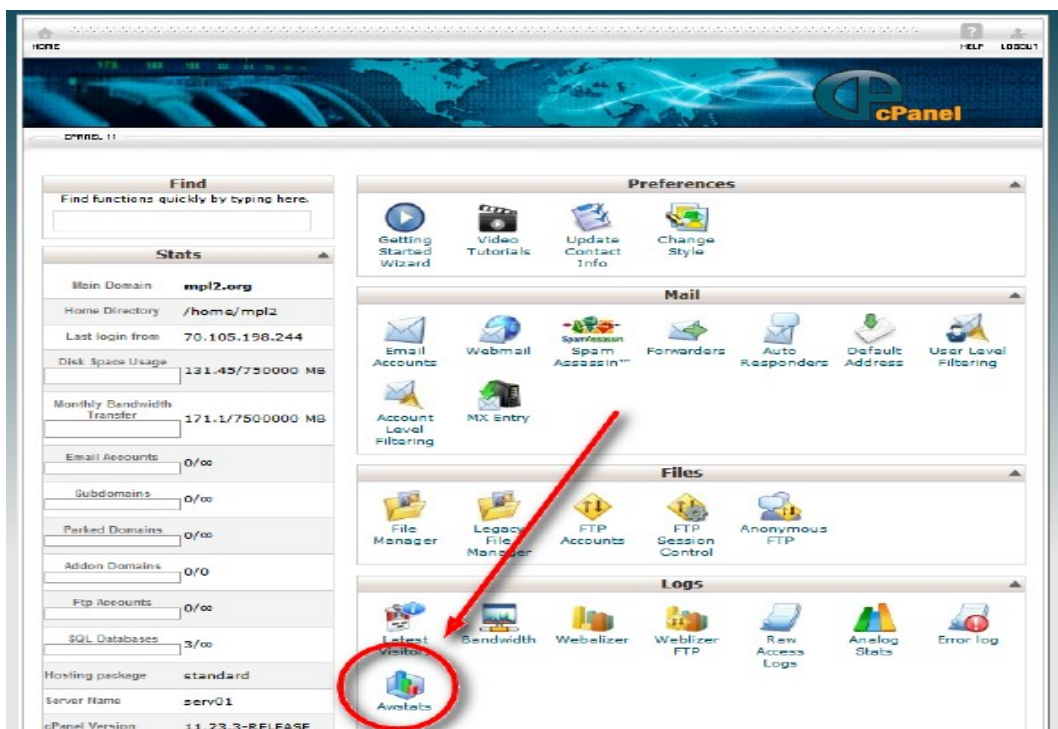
HOME

HELP LOGOUT

cPanel

CPANEL 11

Find
Find functions quickly by typing here.

Stats

| | |
|---|---|
| Main Domain | mpl2.org |
| Home Directory | /home/mpl2 |
| Last login from | 70.105.198.244 |
| Disk Space Usage | 131.45/750000 MB |
| Monthly Bandwidth Transfer | 171.1/7500000 MB |
| Email Accounts | 0/∞ |
| Subdomains | 0/∞ |
| Parked Domains | 0/∞ |
| Addon Domains | 0/0 |
| Ftp Accounts | 0/∞ |
| SQL Databases | 3/∞ |
| Hosting package | standard |
| Server Name | serv01 |
| cPanel Version | 11.23.3-RELEASE |

Preferences
Getting Started Wizard
Video Tutorials
Update Contact Info
Change Style

Mail
Email Accounts
Webmail
SpamAssassin
Spam Assassin™
Forwarders
Auto Responders
Default Address
User Level Filtering
Account Level Filtering
MX Entry

Files
File Manager
Legacy File Manager
FTP Accounts
FTP Session Control
Anonymous FTP

Logs
Latest Visitors
Bandwidth
Webalizer
Weblizer FTP
Raw Access Logs
Analog Stats
Error log
Awstats